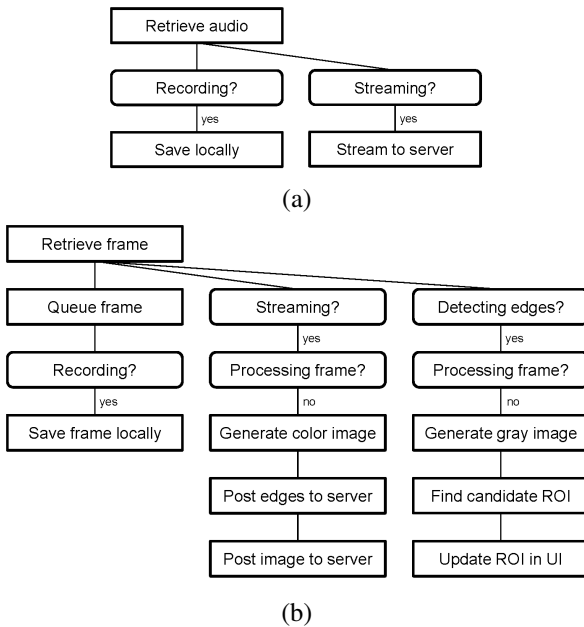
Retrieve audio

Recording?

yes

Save locally

Streaming?

yes

Stream to server

(a)

Retrieve frame

Queue frame

Recording?

yes

Save frame locally

Streaming?

yes

Processing frame?

no

Generate color image

Post edges to server

Post image to server

Detecting edges?

yes

Processing frame?

no

Generate gray image

Find candidate ROI

Update ROI in UI

(b)